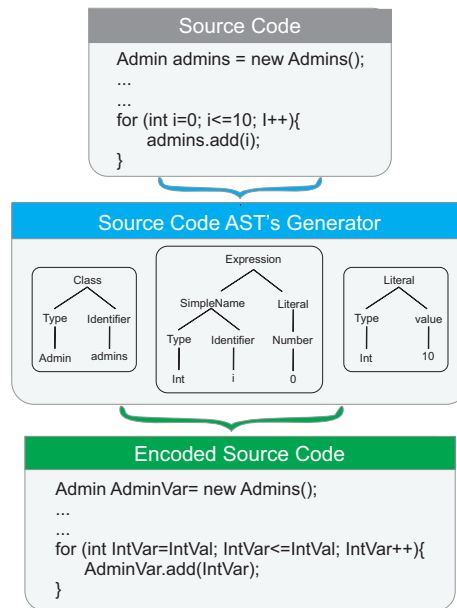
Source Code

Admin admins = new Admins();
...
...
for (int i=0; i<=10; I++){
admins.add(i);
}

Source Code AST's Generator

Class
Type
Identifier
Admin
admins

Expression
SimpleName
Literal
Type
Identifier
Number
Int
i
0

Literal
Type
value
Int
10

Encoded Source Code

Admin AdminVar= new Admins();
...
...
for (int IntVar=IntVal; IntVar<=IntVal; IntVar++){
AdminVar.add(IntVar);
}